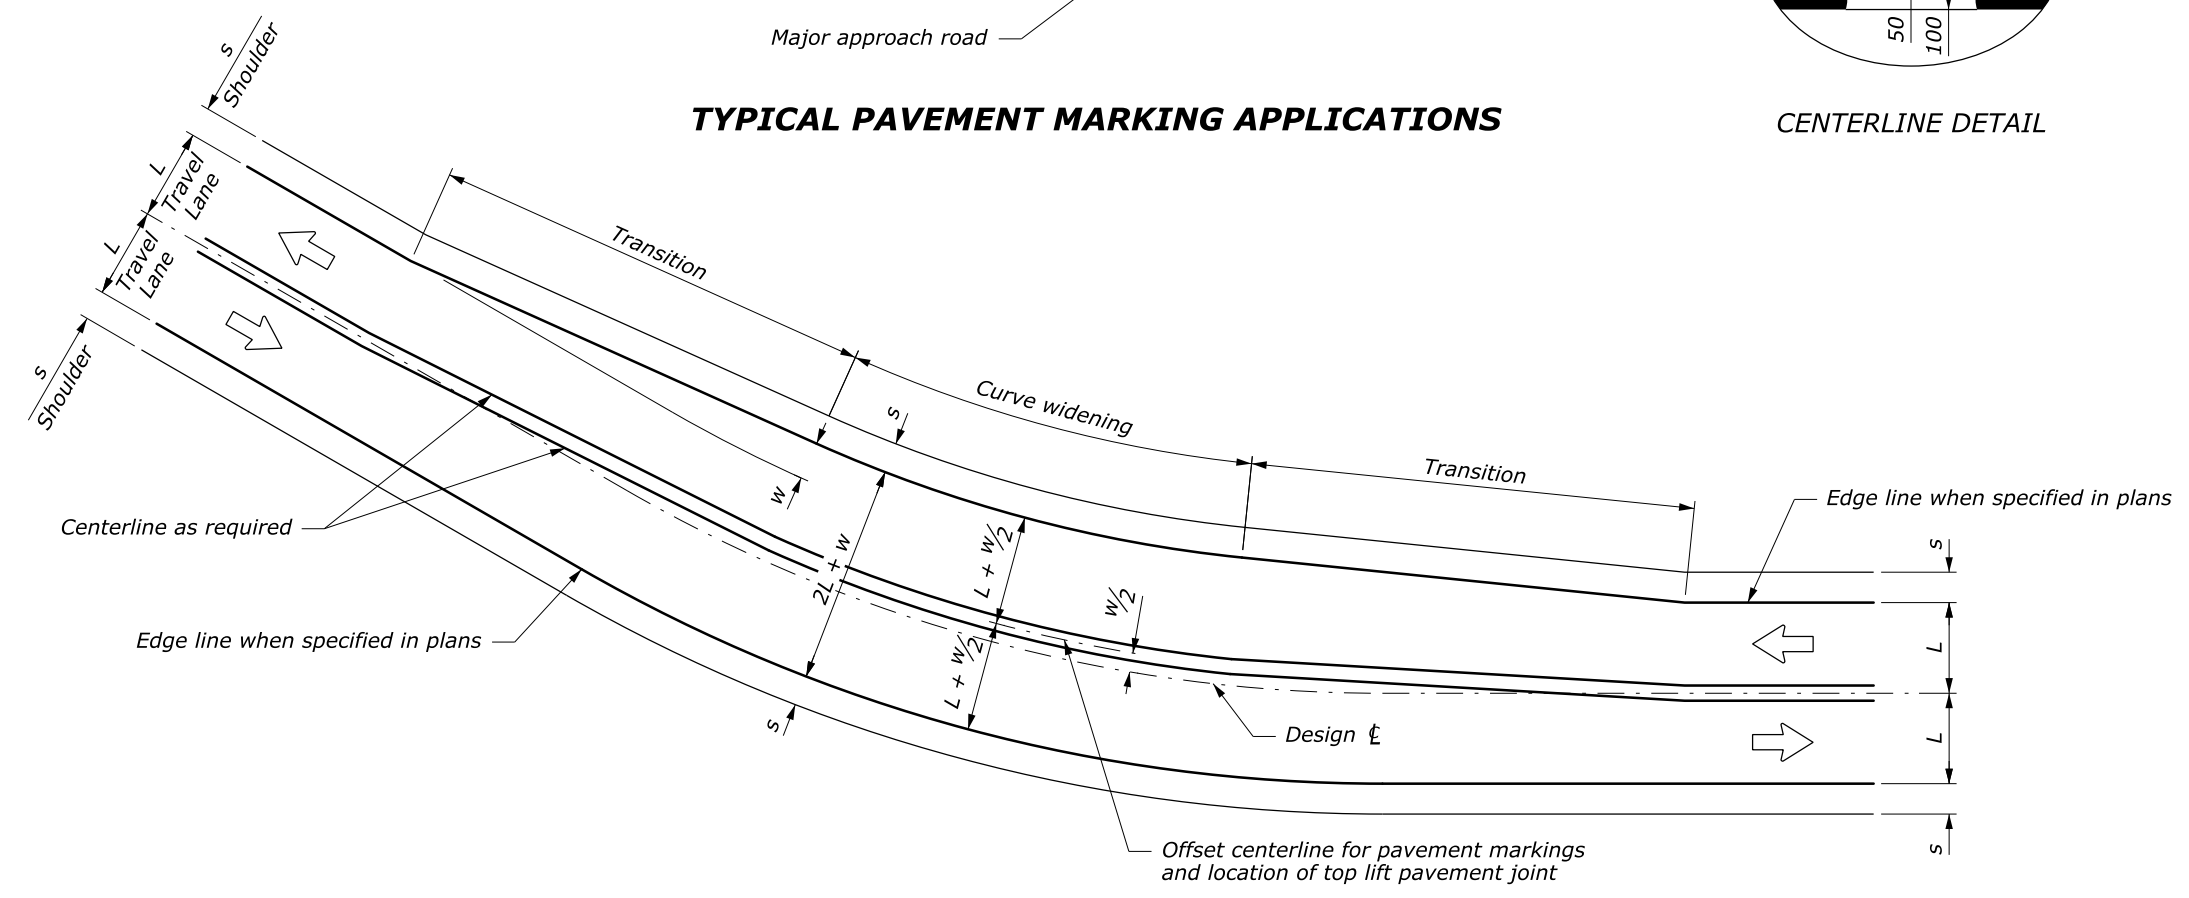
Major approach road

50
100

TYPICAL PAVEMENT MARKING APPLICATIONS

CENTERLINE DETAIL

s
Shoulder

L
Travel Lane

L
Travel Lane

s
Shoulder

Transition

Curve widening

Transition

s

w

Centerline as required

2L + w

L + w/2

w/2

L + w/2

Edge line when specified in plans

Edge line when specified in plans

s

Design ℄

s

L

L

s

Offset centerline for pavement markings and location of top lift pavement joint